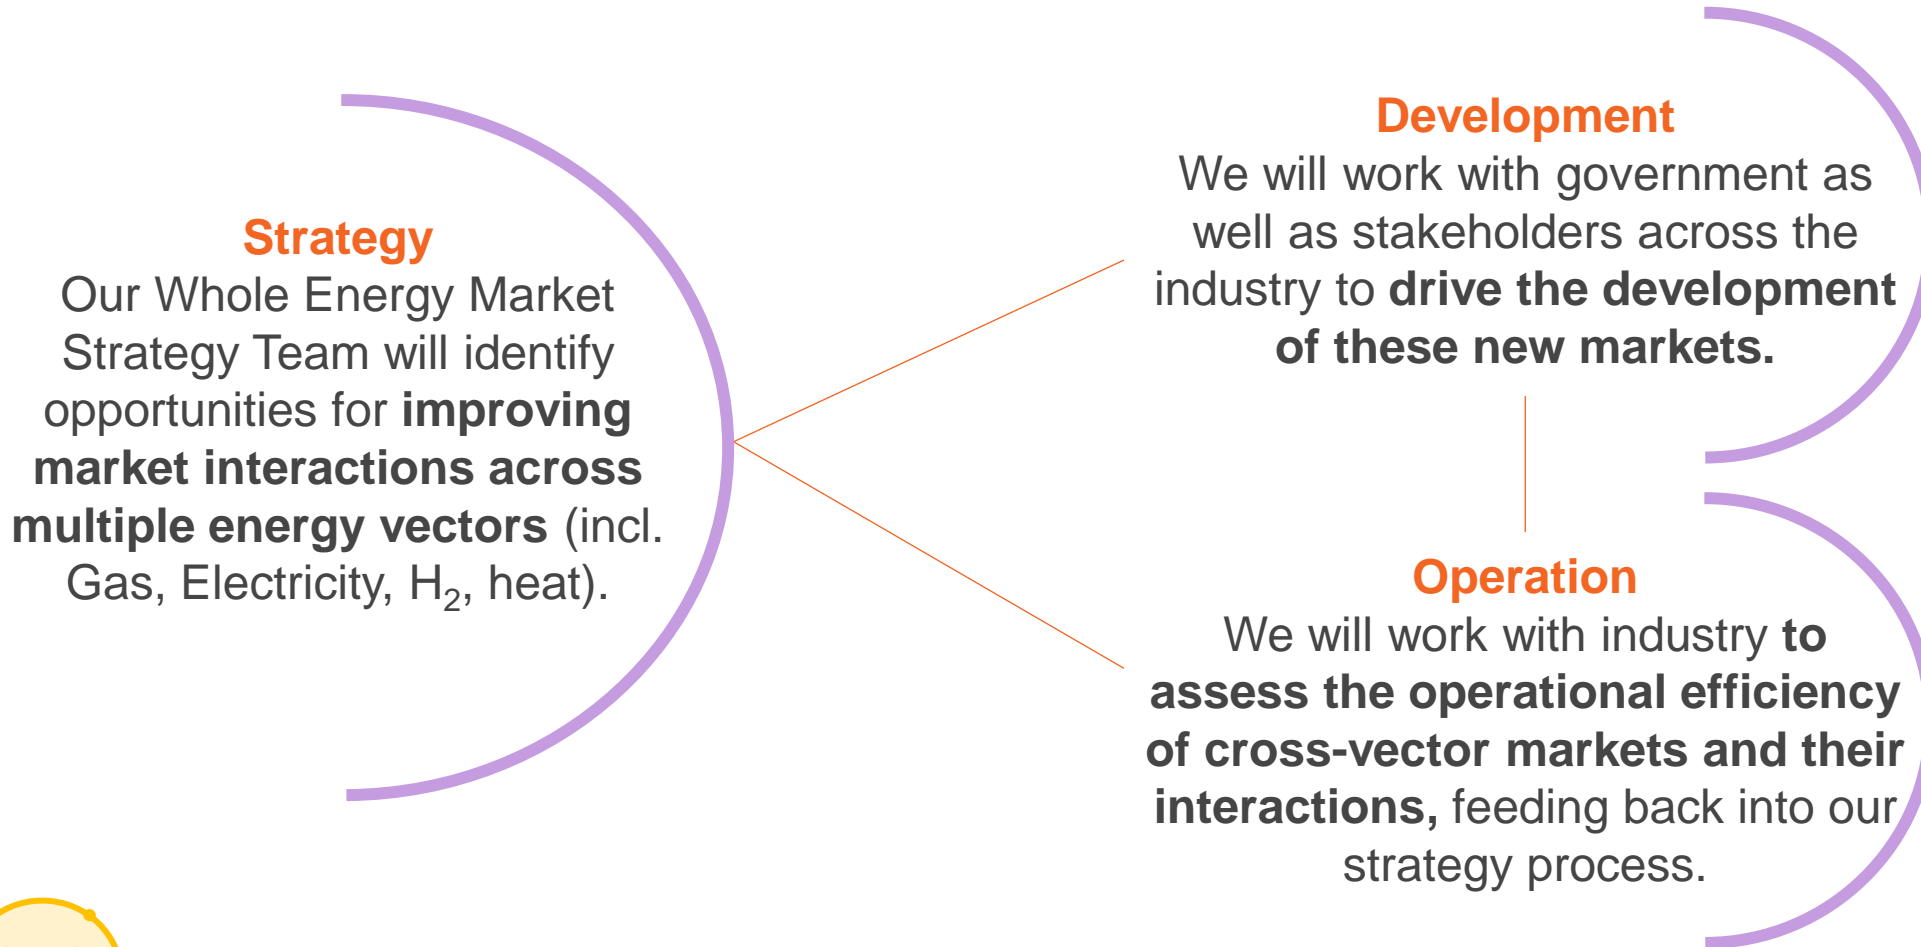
Strategy
Our Whole Energy Market Strategy Team will identify opportunities for improving market interactions across multiple energy vectors (incl. Gas, Electricity, $H_2$, heat).

Development
We will work with government as well as stakeholders across the industry to drive the development of these new markets.

Operation
We will work with industry to assess the operational efficiency of cross-vector markets and their interactions, feeding back into our strategy process.